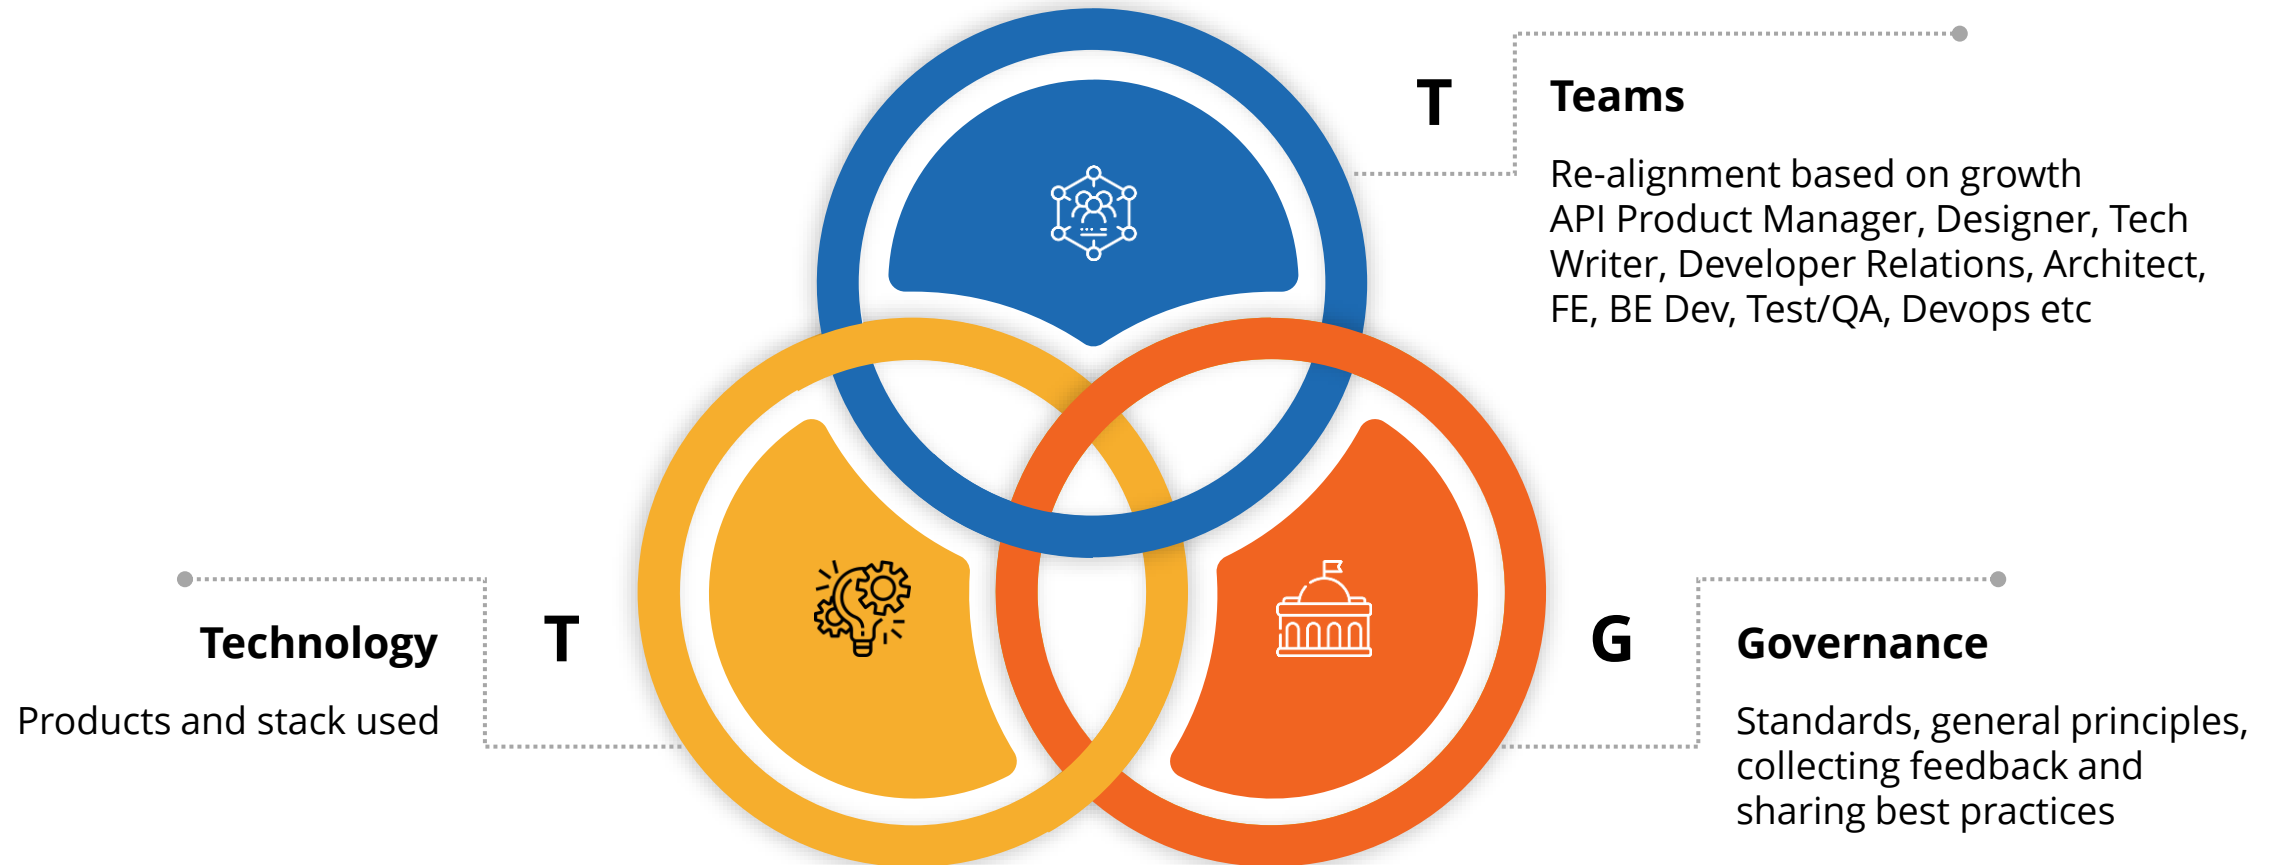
T

Teams

Re-alignment based on growth
API Product Manager, Designer, Tech Writer, Developer Relations, Architect, FE, BE Dev, Test/QA, Devops etc

Technology

Products and stack used

T

G

Governance

Standards, general principles, collecting feedback and sharing best practices